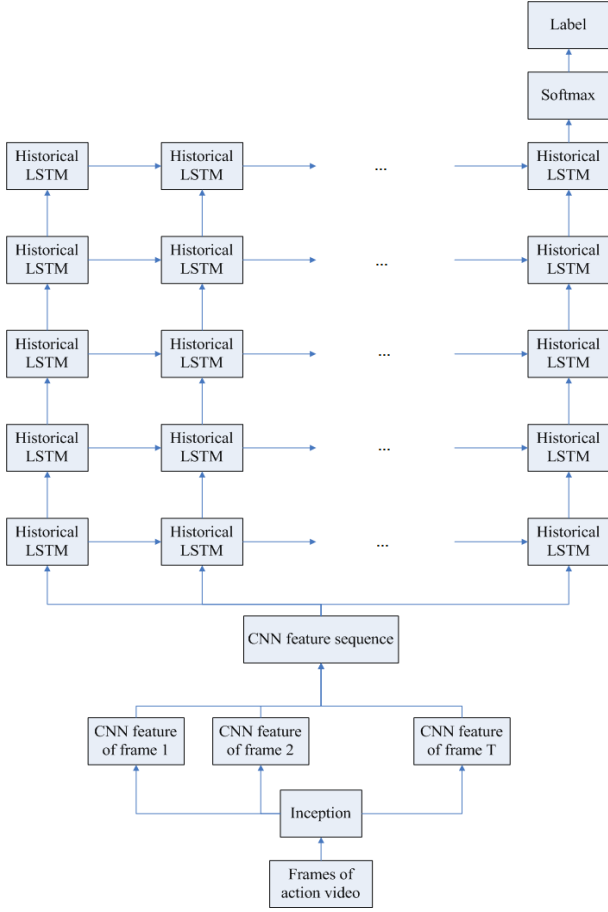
Label

Softmax

Historical LSTM
Historical LSTM
...
Historical LSTM

Historical LSTM
Historical LSTM
...
Historical LSTM

Historical LSTM
Historical LSTM
...
Historical LSTM

Historical LSTM
Historical LSTM
...
Historical LSTM

Historical LSTM
Historical LSTM
...
Historical LSTM

CNN feature sequence

CNN feature of frame 1
CNN feature of frame 2
CNN feature of frame T

Inception

Frames of action video